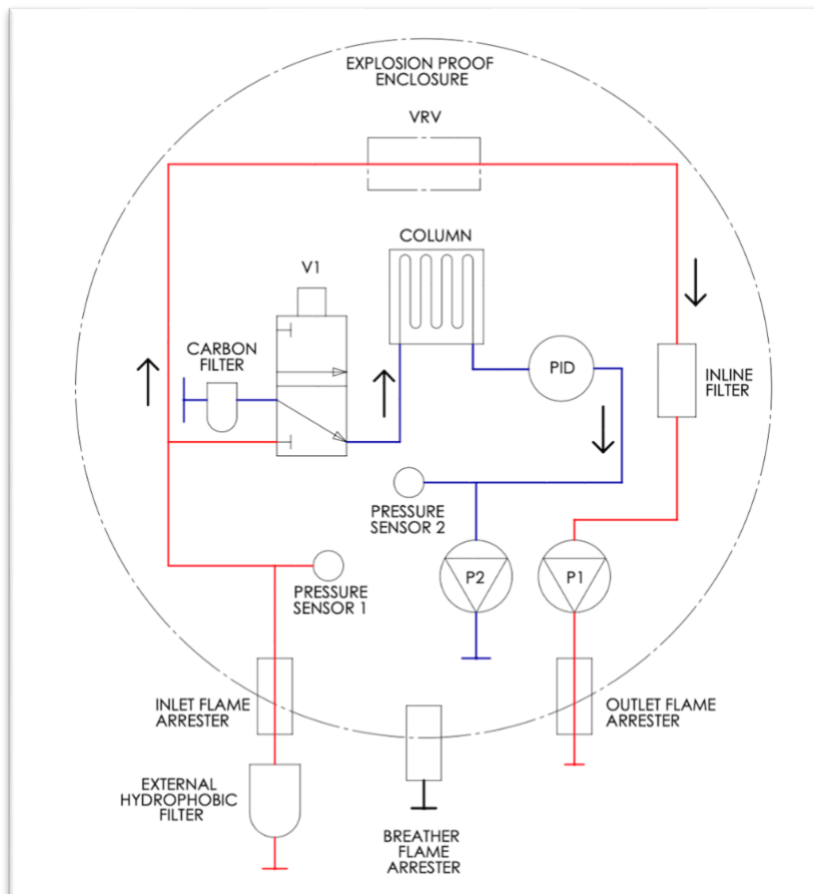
EXPLOSION PROOF ENCLOSURE

VRV

COLUMN

V1

CARBON FILTER

PID

INLINE FILTER

PRESSURE SENSOR 2

P2

P1

PRESSURE SENSOR 1

INLET FLAME ARRESTER

OUTLET FLAME ARRESTER

EXTERNAL HYDROPHOBIC FILTER

BREATHER FLAME ARRESTER